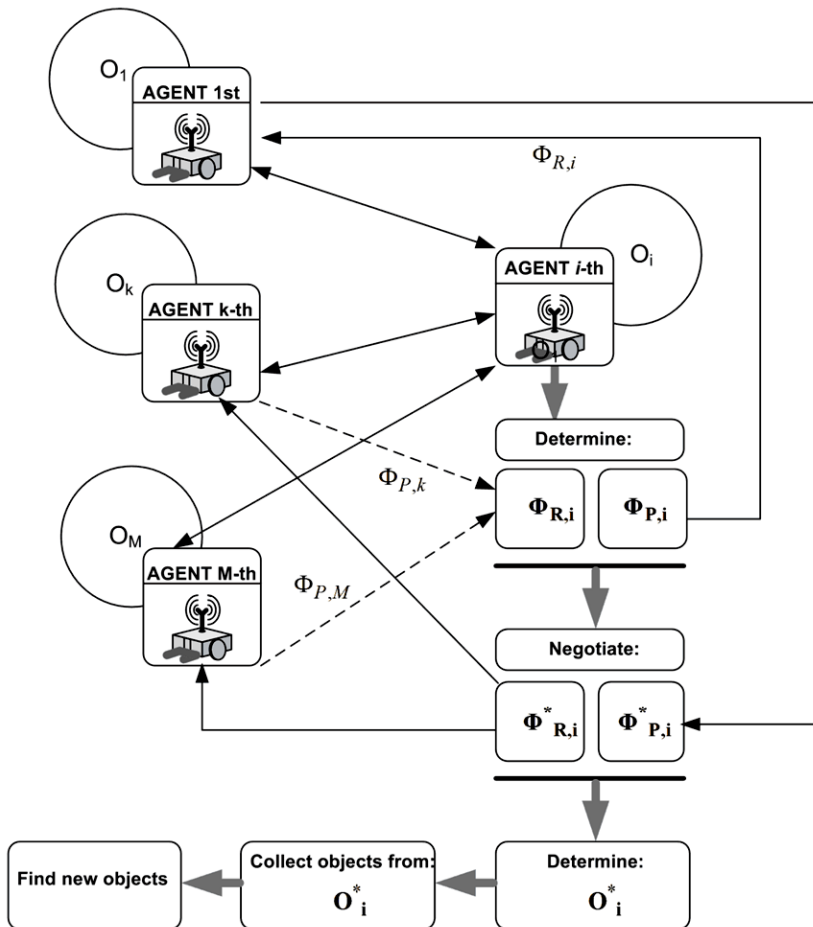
$O_1$

AGENT 1st

$\Phi_{R,i}$

$O_i$

AGENT *i*-th

$O_k$

AGENT k-th

Determine:

$\Phi_{P,k}$

$\mathbf{\Phi_{R,i}}$

$\mathbf{\Phi_{P,i}}$

$O_M$

AGENT M-th

$\Phi_{P,M}$

Negotiate:

$\mathbf{\Phi^*_{R,i}}$

$\mathbf{\Phi^*_{P,i}}$

Find new objects

Collect objects from:

$\mathbf{O^*_i}$

Determine:

$\mathbf{O^*_i}$